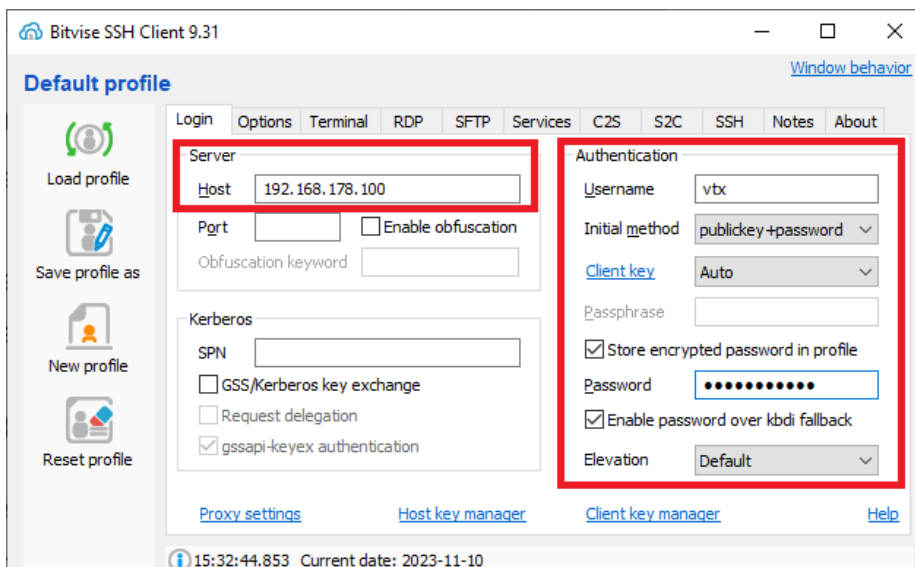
Bitvise SSH Client 9.31

Default profile

Window behavior

Load profile

Save profile as

New profile

Reset profile

Login | Options | Terminal | RDP | SFTP | Services | C2S | S2C | SSH | Notes | About

Server

Host 192.168.178.100

Port

Enable obfuscation

Obfuscation keyword

Kerberos

SPN

GSS/Kerberos key exchange

Request delegation

gssapi-keyex authentication

Authentication

Username vtx

Initial method publickey+password

Client key Auto

Passphrase

Store encrypted password in profile

Password ●●●●●●●●●●●

Enable password over kbdi fallback

Elevation Default

Proxy settings

Host key manager

Client key manager

Help

15:32:44.853 Current date: 2023-11-10